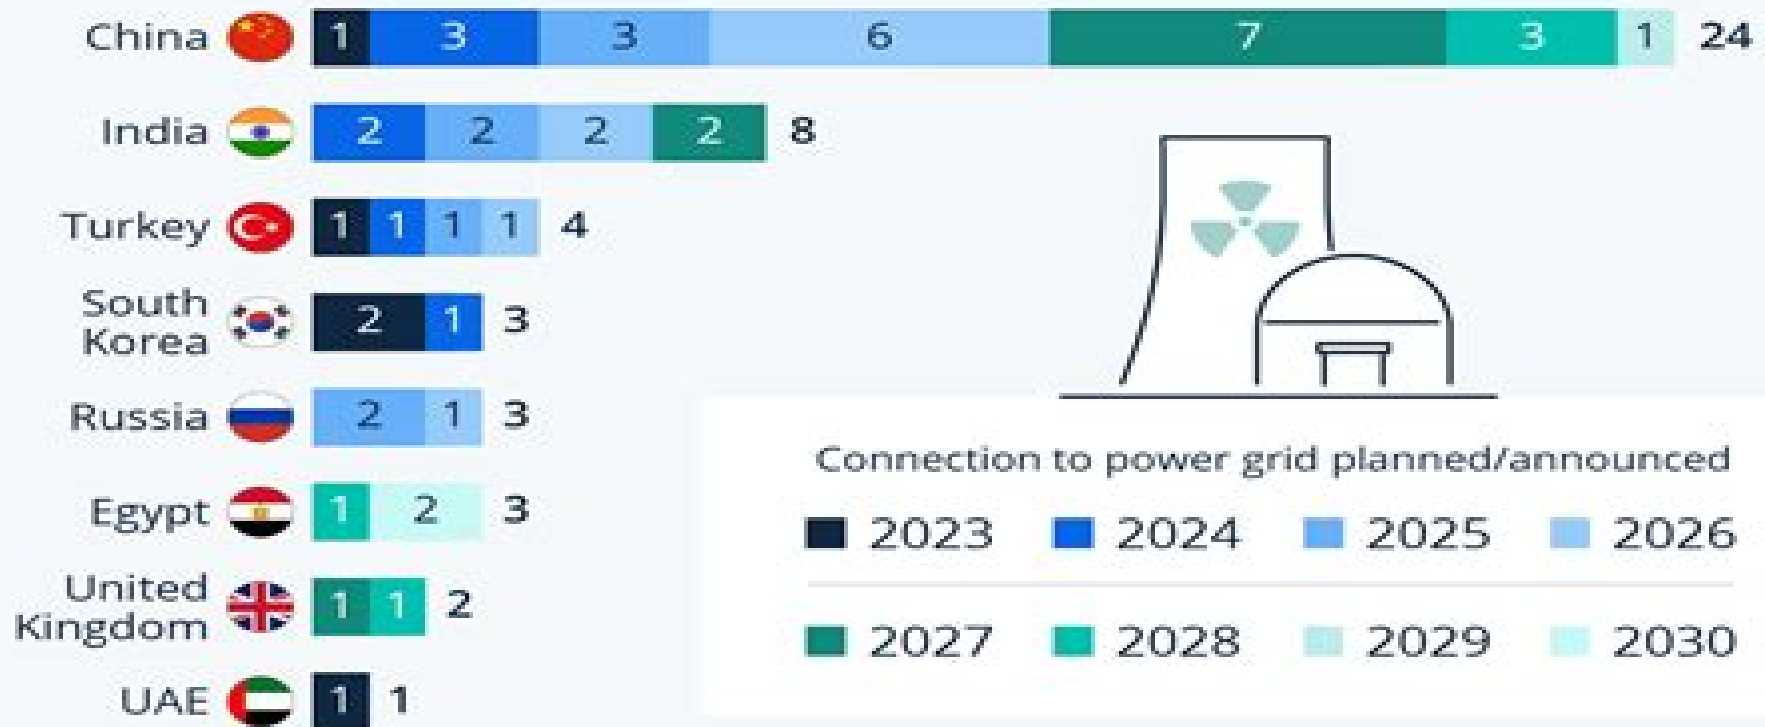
China 1 3 3 6 7 3 1 24

India 2 2 2 2 8

Turkey 1 1 1 1 4

South Korea 2 1 3

Russia 2 1 3

Egypt 1 2 3

United Kingdom 1 1 2

UAE 1 1

Connection to power grid planned/announced

2023 2024 2025 2026

2027 2028 2029 2030